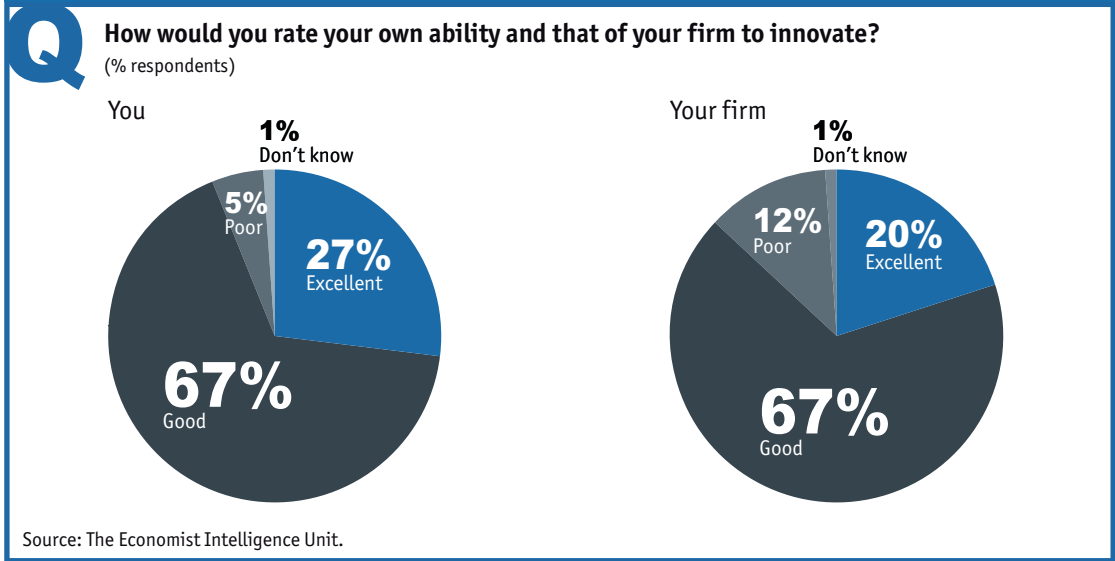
Q

How would you rate your own ability and that of your firm to innovate?
(% respondents)

You

1%
Don't know

5%
Poor

27%
Excellent

67%
Good

Your firm

1%
Don't know

12%
Poor

20%
Excellent

67%
Good

Source: The Economist Intelligence Unit.